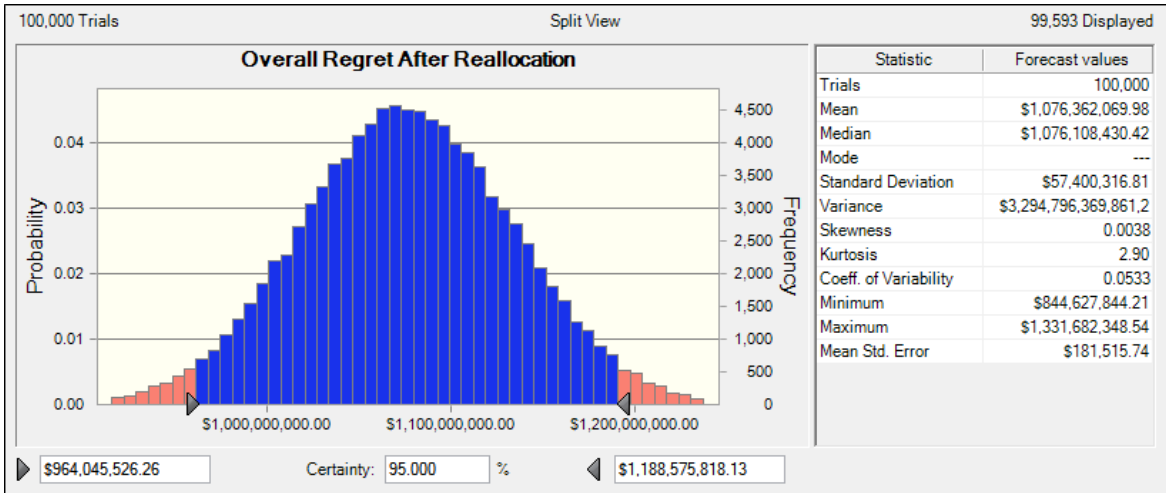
100,000 Trials    Split View    99,593 Displayed

Overall Regret After Reallocation

Probability
0.04
0.03
0.02
0.01
0.00

Frequency
4,500
4,000
3,500
3,000
2,500
2,000
1,500
1,000
500
0

$1,000,000,000.00    $1,100,000,000.00    $1,200,000,000.00

| Statistic | Forecast values |
|---|---|
| Trials | 100,000 |
| Mean | $1,076,362,069.98 |
| Median | $1,076,108,430.42 |
| Mode | --- |
| Standard Deviation | $57,400,316.81 |
| Variance | $3,294,796,369,861,2 |
| Skewness | 0.0038 |
| Kurtosis | 2.90 |
| Coeff. of Variability | 0.0533 |
| Minimum | $844,627,844.21 |
| Maximum | $1,331,682,348.54 |
| Mean Std. Error | $181,515.74 |

$964,045,526.26    Certainty: 95.000 %    $1,188,575,818.13